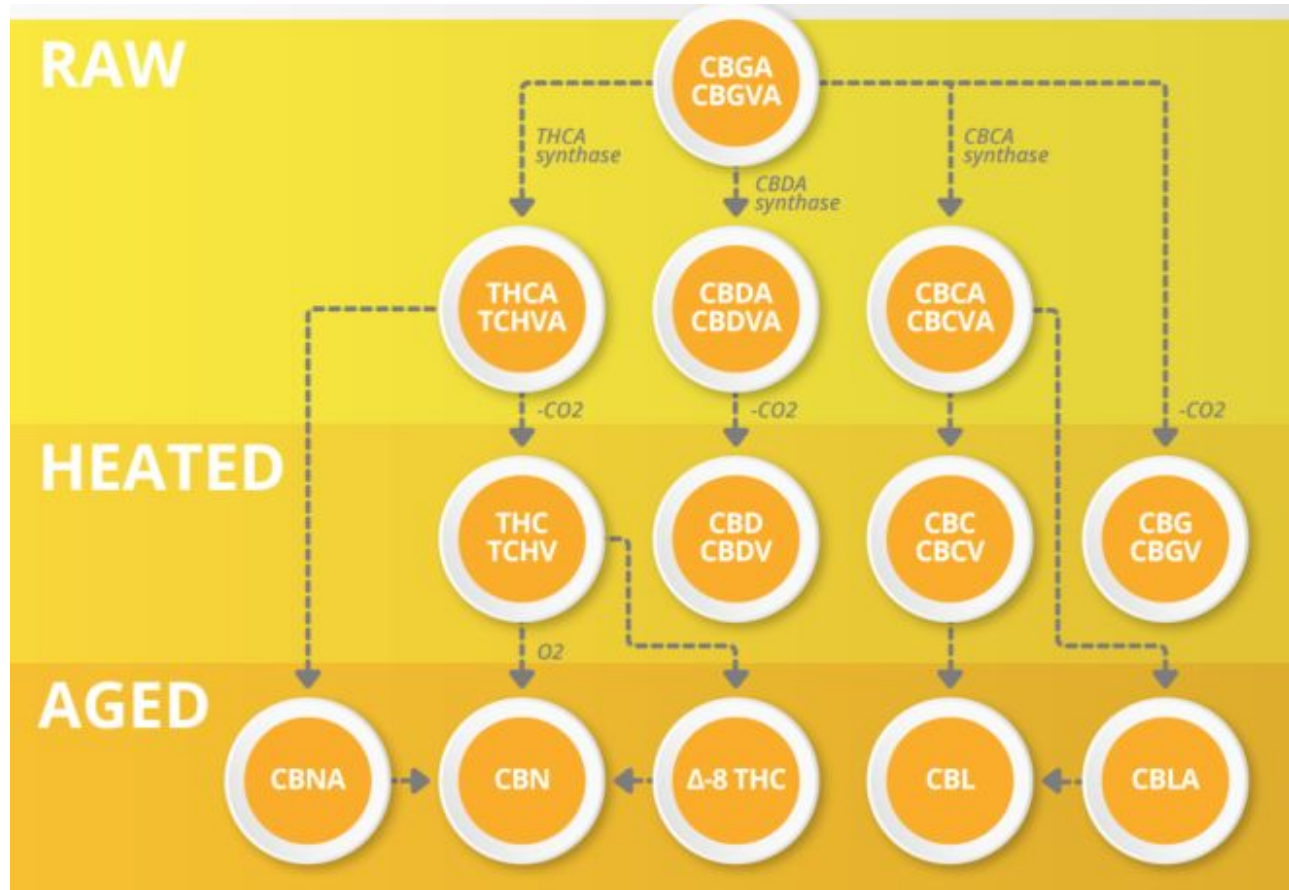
RAW

CBGA
CBGVA

THCA synthase

CBDA synthase

CBCA synthase

THCA
TCHVA

CBDA
CBDVA

CBCA
CBCVA

-CO2

-CO2

-CO2

HEATED

THC
TCHV

CBD
CBDV

CBC
CBCV

CBG
CBGV

O2

AGED

CBNA

CBN

Δ-8 THC

CBL

CBLA